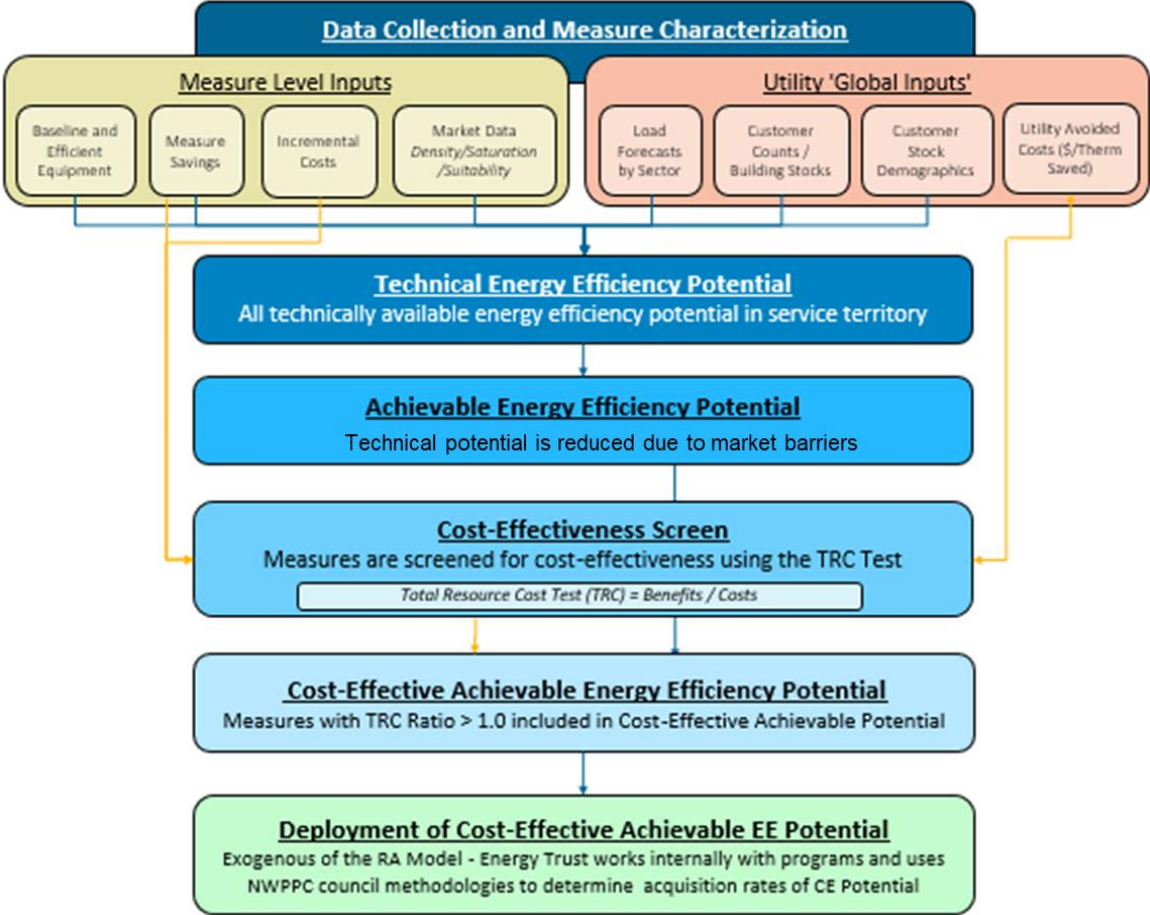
Data Collection and Measure Characterization

Measure Level Inputs

Baseline and Efficient Equipment

Measure Savings

Incremental Costs

Market Data Density/Saturation /Suitability

Utility 'Global Inputs'

Load Forecasts by Sector

Customer Counts / Building Stocks

Customer Stock Demographics

Utility Avoided Costs ($/Therm Saved)

Technical Energy Efficiency Potential
All technically available energy efficiency potential in service territory

Achievable Energy Efficiency Potential
Technical potential is reduced due to market barriers

Cost-Effectiveness Screen
Measures are screened for cost-effectiveness using the TRC Test

Total Resource Cost Test (TRC) = Benefits / Costs

Cost-Effective Achievable Energy Efficiency Potential
Measures with TRC Ratio > 1.0 included in Cost-Effective Achievable Potential

Deployment of Cost-Effective Achievable EE Potential
Exogenous of the RA Model - Energy Trust works internally with programs and uses NWPPC council methodologies to determine acquisition rates of CE Potential